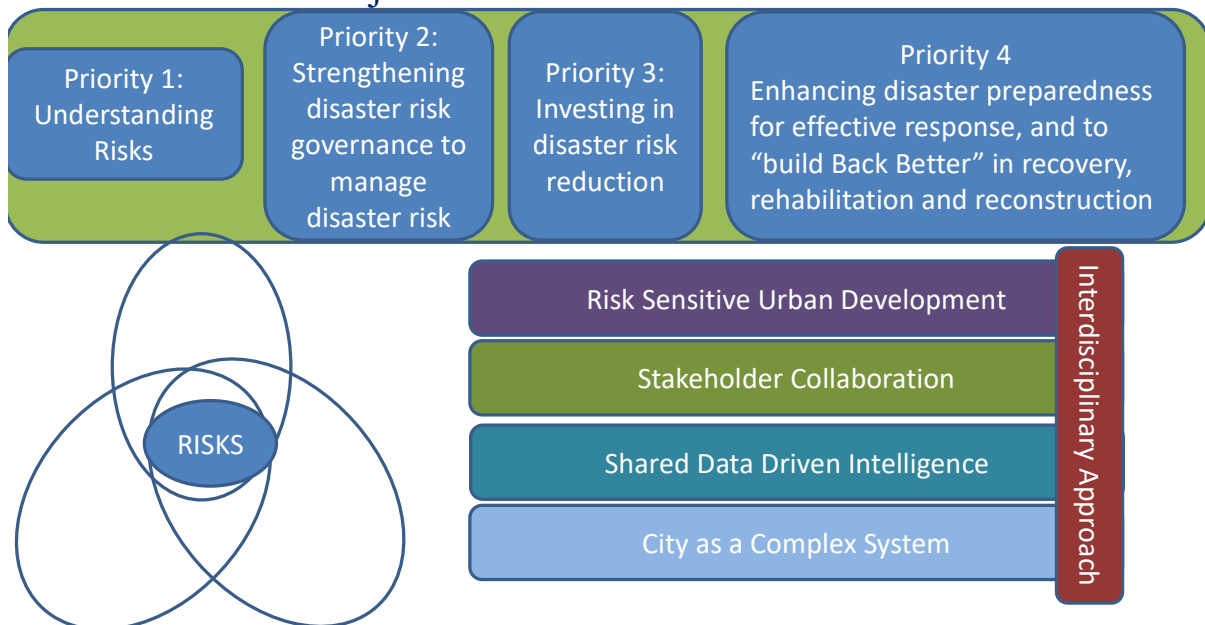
Priority 1: Understanding Risks

Priority 2: Strengthening disaster risk governance to manage disaster risk

Priority 3: Investing in disaster risk reduction

Priority 4 Enhancing disaster preparedness for effective response, and to "build Back Better" in recovery, rehabilitation and reconstruction

RISKS

Risk Sensitive Urban Development

Stakeholder Collaboration

Shared Data Driven Intelligence

City as a Complex System

Interdisciplinary Approach